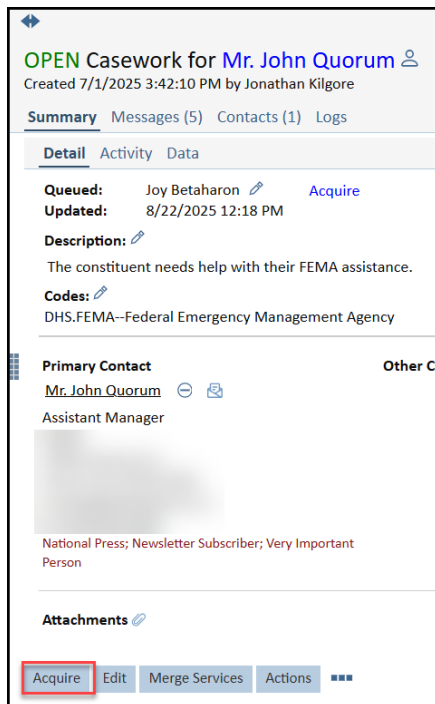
OPEN Casework for Mr. John Quorum
Created 7/1/2025 3:42:10 PM by Jonathan Kilgore

Summary Messages (5) Contacts (1) Logs

Detail Activity Data

Queued: Joy Betaharon Acquire
Updated: 8/22/2025 12:18 PM

Description:
The constituent needs help with their FEMA assistance.

Codes:
DHS.FEMA--Federal Emergency Management Agency

Primary Contact
Mr. John Quorum
Assistant Manager

Other C

National Press; Newsletter Subscriber; Very Important Person

Attachments

Acquire Edit Merge Services Actions